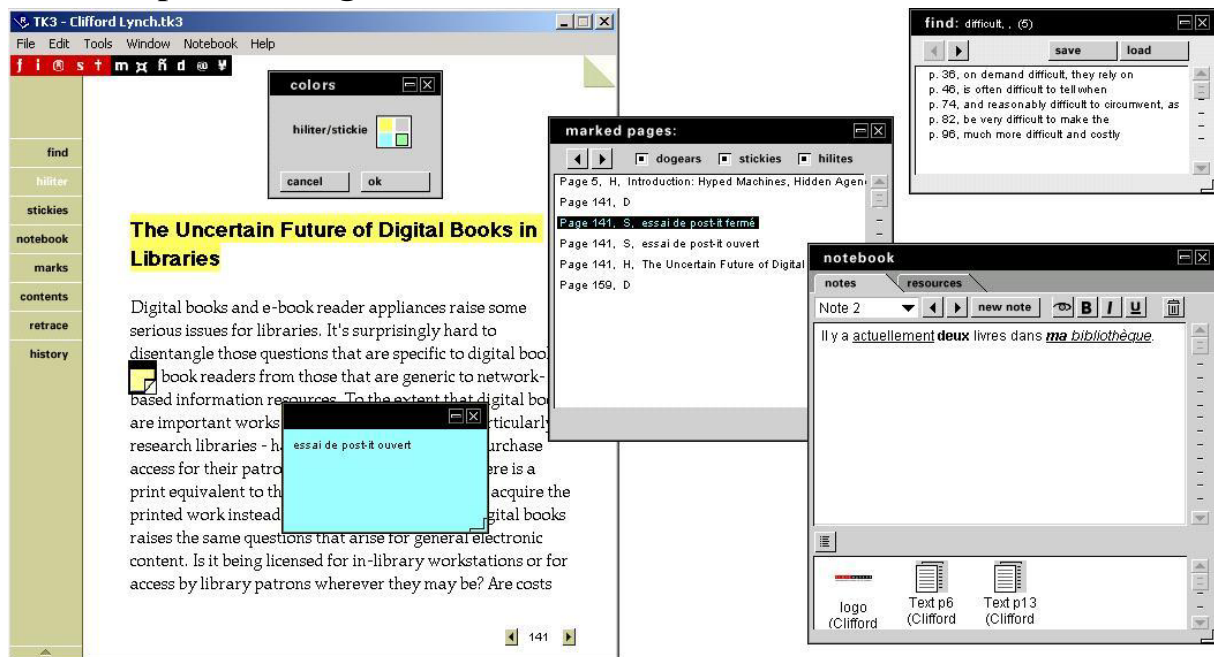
TK3 - Clifford Lynch.tk3
File Edit Tools Window Notebook Help
ƒ i ® s † m ¤ ñ d @ ¥

colors
hiliter/stickie
cancel ok

find
hiliter
stickies
notebook
marks
contents
retrace
history

The Uncertain Future of Digital Books in Libraries

Digital books and e-book reader appliances raise some serious issues for libraries. It's surprisingly hard to disentangle those questions that are specific to digital boo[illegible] book readers from those that are generic to network-based information resources. To the extent that digital bo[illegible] are important works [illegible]rticularly research libraries - h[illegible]urchase access for their patro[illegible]re is a print equivalent to th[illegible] acquire the printed work instead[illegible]gital books raises the same questions that arise for general electronic content. Is it being licensed for in-library workstations or for access by library patrons wherever they may be? Are costs

essai de post-it ouvert

141

marked pages:
dogears stickies hilites
Page 5, H, Introduction: Hyped Machines, Hidden Agen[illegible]
Page 141, D
Page 141, S, essai de post-it fermé
Page 141, S, essai de post-it ouvert
Page 141, H, The Uncertain Future of Digital
Page 159, D

find: difficult, , (5)
save load
p. 36, on demand difficult, they rely on
p. 46, is often difficult to tell when
p. 74, and reasonably difficult to circumvent, as
p. 82, be very difficult to make the
p. 96, much more difficult and costly

notebook
notes resources
Note 2 new note B I U
Il y a actuellement deux livres dans ma bibliothèque.
logo (Clifford
Text p6 (Clifford
Text p13 (Clifford